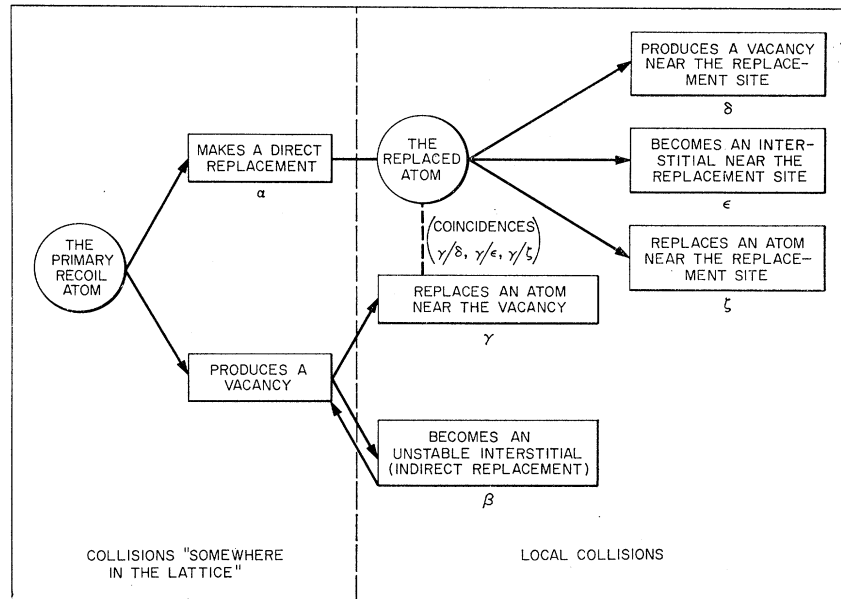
THE PRIMARY RECOIL ATOM

MAKES A DIRECT REPLACEMENT

$\alpha$

PRODUCES A VACANCY

THE REPLACED ATOM

(COINCIDENCES $\gamma/\delta$, $\gamma/\epsilon$, $\gamma/\zeta$)

REPLACES AN ATOM NEAR THE VACANCY

$\gamma$

BECOMES AN UNSTABLE INTERSTITIAL (INDIRECT REPLACEMENT)

$\beta$

PRODUCES A VACANCY NEAR THE REPLACEMENT SITE

$\delta$

BECOMES AN INTERSTITIAL NEAR THE REPLACEMENT SITE

$\epsilon$

REPLACES AN ATOM NEAR THE REPLACEMENT SITE

$\zeta$

COLLISIONS "SOMEWHERE IN THE LATTICE"

LOCAL COLLISIONS